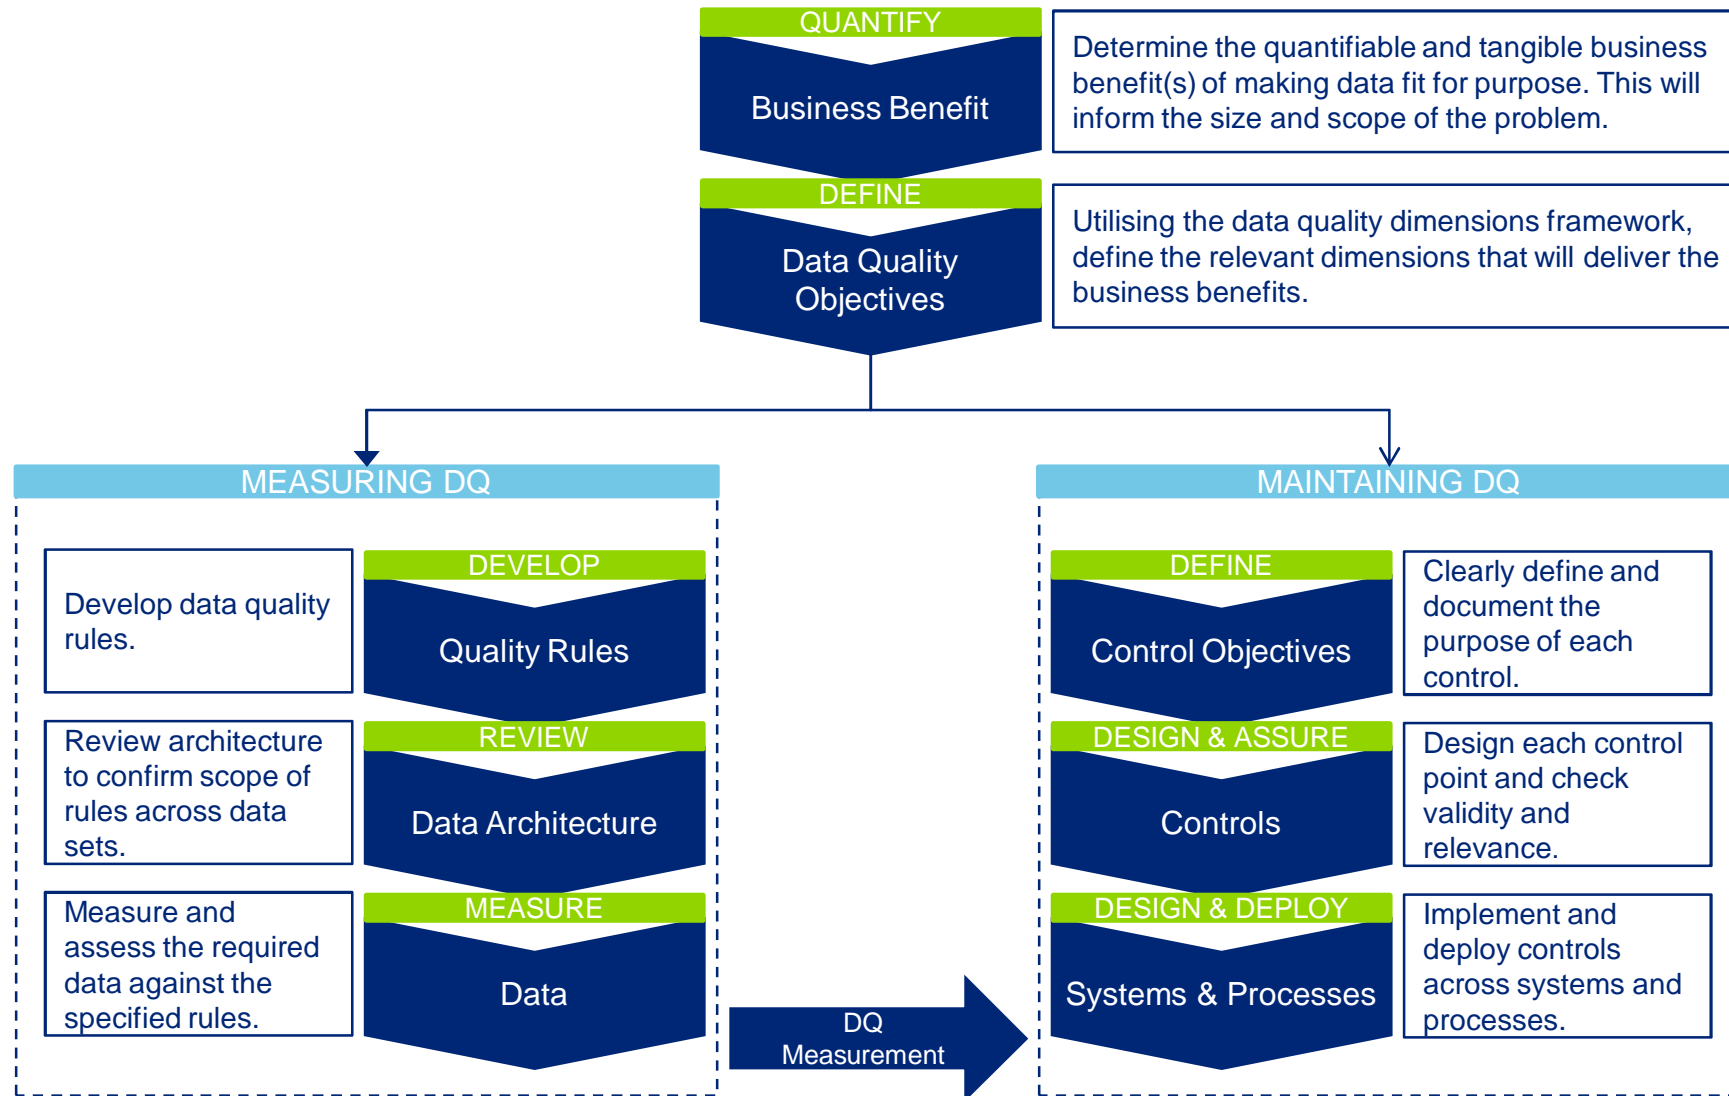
QUANTIFY

Business Benefit

Determine the quantifiable and tangible business benefit(s) of making data fit for purpose. This will inform the size and scope of the problem.

DEFINE

Data Quality Objectives

Utilising the data quality dimensions framework, define the relevant dimensions that will deliver the business benefits.

MEASURING DQ

Develop data quality rules.

DEVELOP

Quality Rules

Review architecture to confirm scope of rules across data sets.

REVIEW

Data Architecture

Measure and assess the required data against the specified rules.

MEASURE

Data

DQ Measurement

MAINTAINING DQ

DEFINE

Control Objectives

Clearly define and document the purpose of each control.

DESIGN & ASSURE

Controls

Design each control point and check validity and relevance.

DESIGN & DEPLOY

Systems & Processes

Implement and deploy controls across systems and processes.